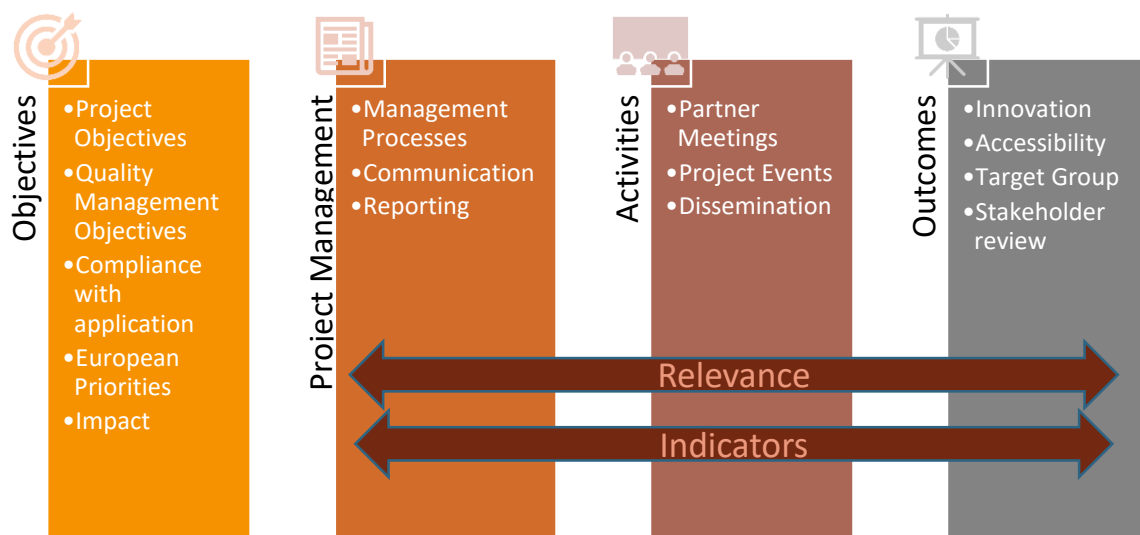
Objectives

•Project Objectives
•Quality Management Objectives
•Compliance with application
•European Priorities
•Impact

Project Management

•Management Processes
•Communication
•Reporting

Activities

•Partner Meetings
•Project Events
•Dissemination

Outcomes

•Innovation
•Accessibility
•Target Group
•Stakeholder review

Relevance

Indicators